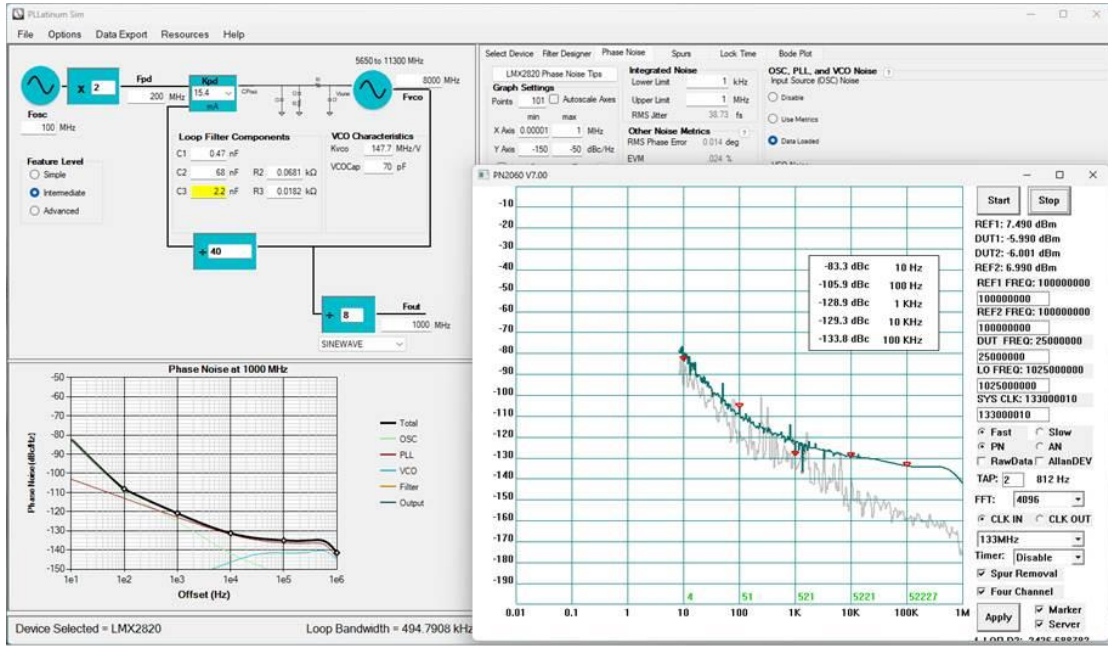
PLLatinum Sim

File Options Data Export Resources Help

5650 to 11300 MHz

Fpd

Kpd

x 2

200 MHz

15.4

mA

CPout

8000 MHz

Fvco

Fosc

100 MHz

Loop Filter Components

C1 0.47 nF

C2 68 nF R2 0.0681 kΩ

C3 2.2 nF R3 0.0182 kΩ

VCO Characteristics

Kvco 147.7 MHz/V

VCOCap 70 pF

Feature Level

Simple

Intermediate

Advanced

÷ 40

÷ 8

Fout

1000 MHz

SINEWAVE

Select Device Filter Designer Phase Noise Spurs Lock Time Bode Plot

LMX2820 Phase Noise Tips

Graph Settings

Points 101 Autoscale Axes

min max

X Axis 0.00001 1 MHz

Y Axis -150 -50 dBc/Hz

Integrated Noise

Lower Limit 1 kHz

Upper Limit 1 MHz

RMS Jitter 38.73 fs

Other Noise Metrics

RMS Phase Error 0.014 deg

EVM .024 %

OSC, PLL, and VCO Noise

Input Source (OSC) Noise

Disable

Use Metrics

Data Loaded

Phase Noise at 1000 MHz

Phase Noise (dBc/Hz)

Offset (Hz)

-50 -60 -70 -80 -90 -100 -110 -120 -130 -140 -150

1e1 1e2 1e3 1e4 1e5 1e6

Total

OSC

PLL

VCO

Filter

Output

Device Selected = LMX2820

Loop Bandwidth = 494.7908 kHz

PN2060 V7.00

-10 -20 -30 -40 -50 -60 -70 -80 -90 -100 -110 -120 -130 -140 -150 -160 -170 -180 -190

| -83.3 dBc | 10 Hz |
|---|---|
| -105.9 dBc | 100 Hz |
| -128.9 dBc | 1 KHz |
| -129.3 dBc | 10 KHz |
| -133.8 dBc | 100 KHz |

4 51 521 5221 52227

0.01 0.1 1 10 100 1K 10K 100K 1M

Start Stop

REF1: 7.490 dBm

DUT1: -5.990 dBm

DUT2: -6.001 dBm

REF2: 6.990 dBm

REF1 FREQ: 100000000

100000000

REF2 FREQ: 100000000

100000000

DUT FREQ: 25000000

25000000

LO FREQ: 1025000000

1025000000

SYS CLK: 133000010

133000010

Fast Slow

PN AN

RawData AllanDEV

TAP: 2 812 Hz

FFT: 4096

CLK IN CLK OUT

133MHz

Timer: Disable

Spur Removal

Four Channel

Apply

Marker

Server